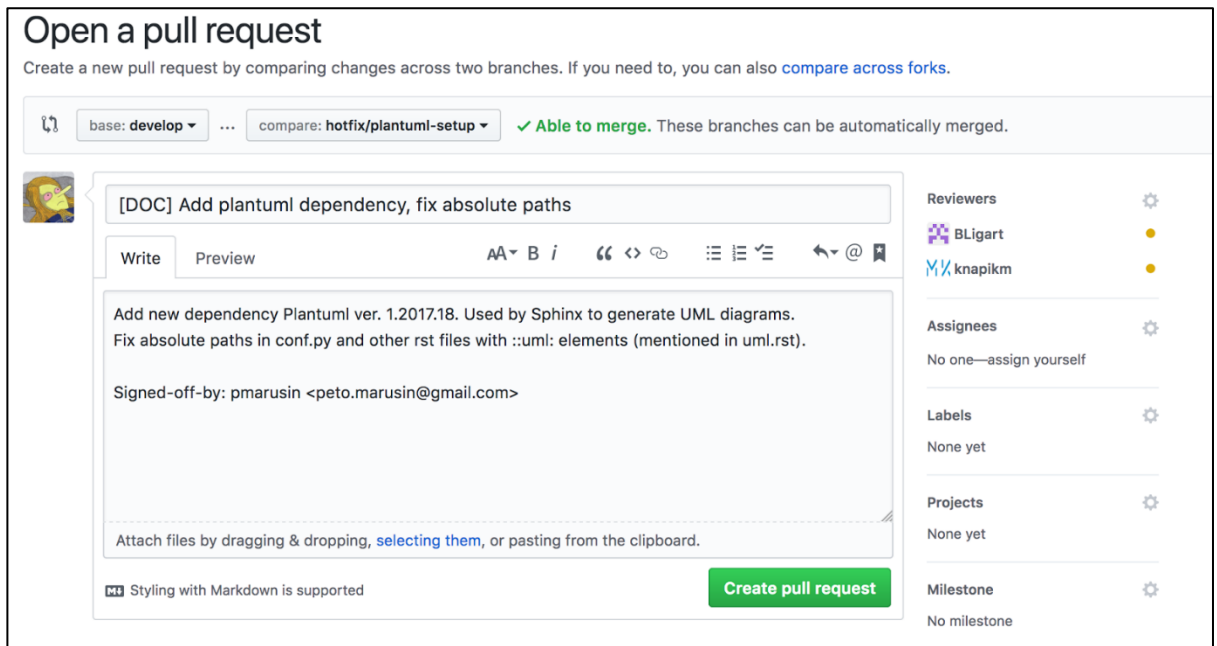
Open a pull request

Create a new pull request by comparing changes across two branches. If you need to, you can also compare across forks.

base: develop ... compare: hotfix/plantuml-setup ✓ Able to merge. These branches can be automatically merged.

[DOC] Add plantuml dependency, fix absolute paths

Write Preview

AA B i

Add new dependency Plantuml ver. 1.2017.18. Used by Sphinx to generate UML diagrams.
Fix absolute paths in conf.py and other rst files with ::uml: elements (mentioned in uml.rst).

Signed-off-by: pmarusin <peto.marusin@gmail.com>

Attach files by dragging & dropping, selecting them, or pasting from the clipboard.

Styling with Markdown is supported

Create pull request

Reviewers
BLigart
knapikm

Assignees
No one—assign yourself

Labels
None yet

Projects
None yet

Milestone
No milestone